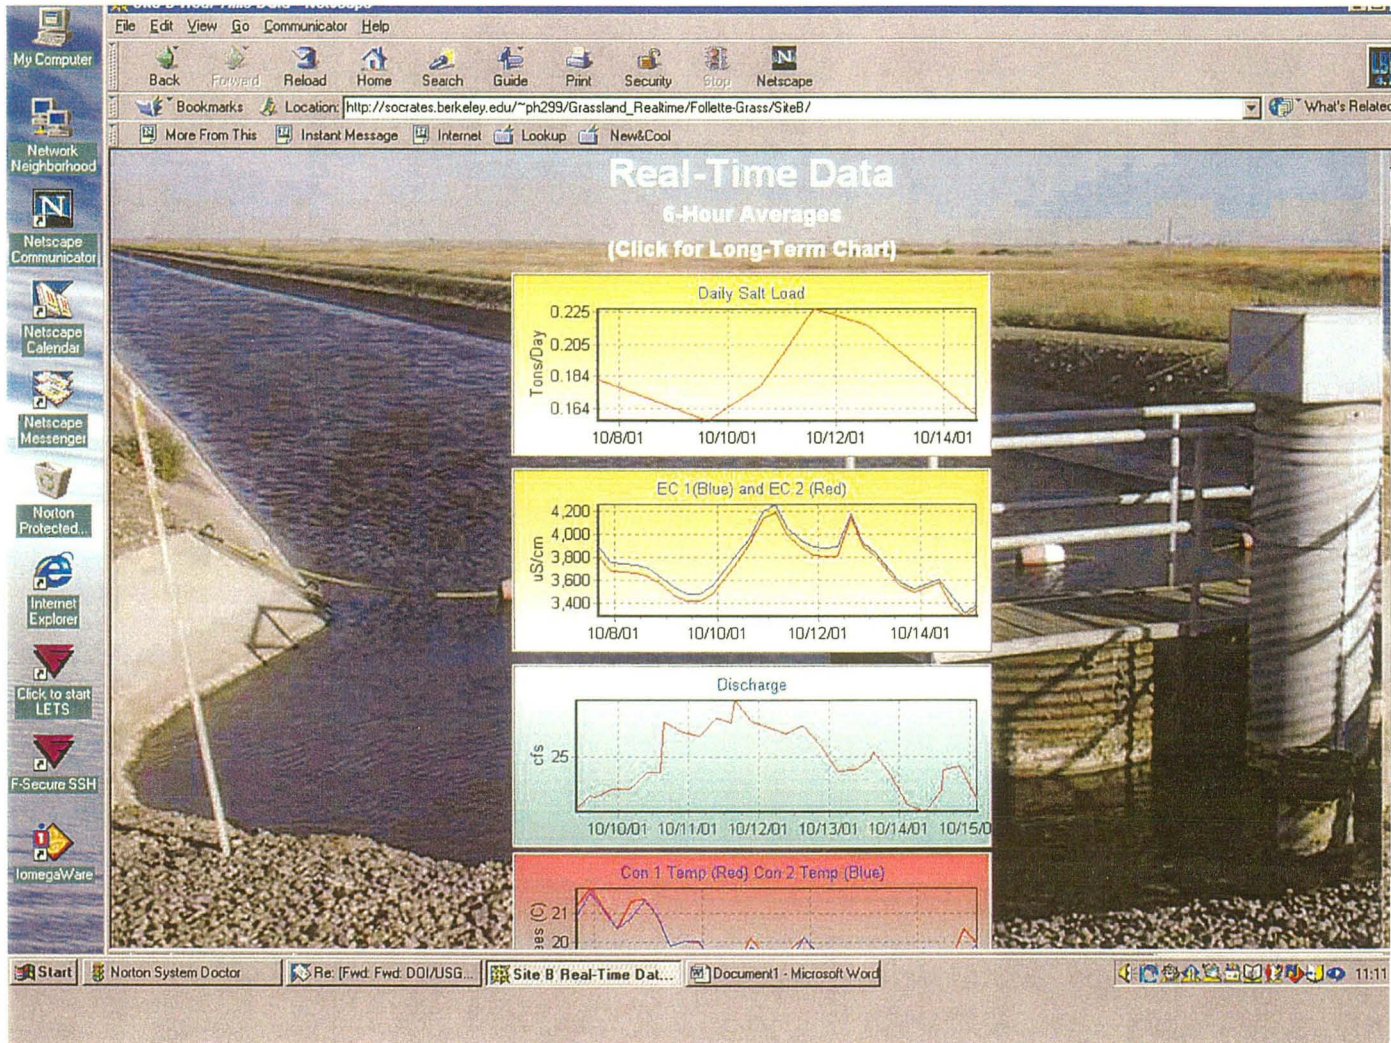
My Computer

Network Neighborhood

Netscape Communicator

Netscape Calendar

Netscape Messenger

Norton Protected...

Internet Explorer

Click to start LETS

F-Secure SSH

IomegaWare

File Edit View Go Communicator Help

Back Forward Reload Home Search Guide Print Security Stop Netscape

Bookmarks Location: http://socrates.berkeley.edu/~ph299/Grassland_Realtime/Follette-Grass/SiteB/ What's Related

More From This Instant Message Internet Lookup New&Cool

Real-Time Data

6-Hour Averages

(Click for Long-Term Chart)

Daily Salt Load

Tons/Day

0.225
0.205
0.184
0.164

10/8/01 10/10/01 10/12/01 10/14/01

EC 1(Blue) and EC 2 (Red)

uS/cm

4,200
4,000
3,800
3,600
3,400

10/8/01 10/10/01 10/12/01 10/14/01

Discharge

cfs

25

10/10/01 10/11/01 10/12/01 10/13/01 10/14/01 10/15/0

Con 1 Temp (Red) Con 2 Temp (Blue)

ees (C)

21
20

Start Norton System Doctor Re: [Fwd: Fwd: DOI/USG... Site B Real-Time Dat... Document1 - Microsoft Word 11:11